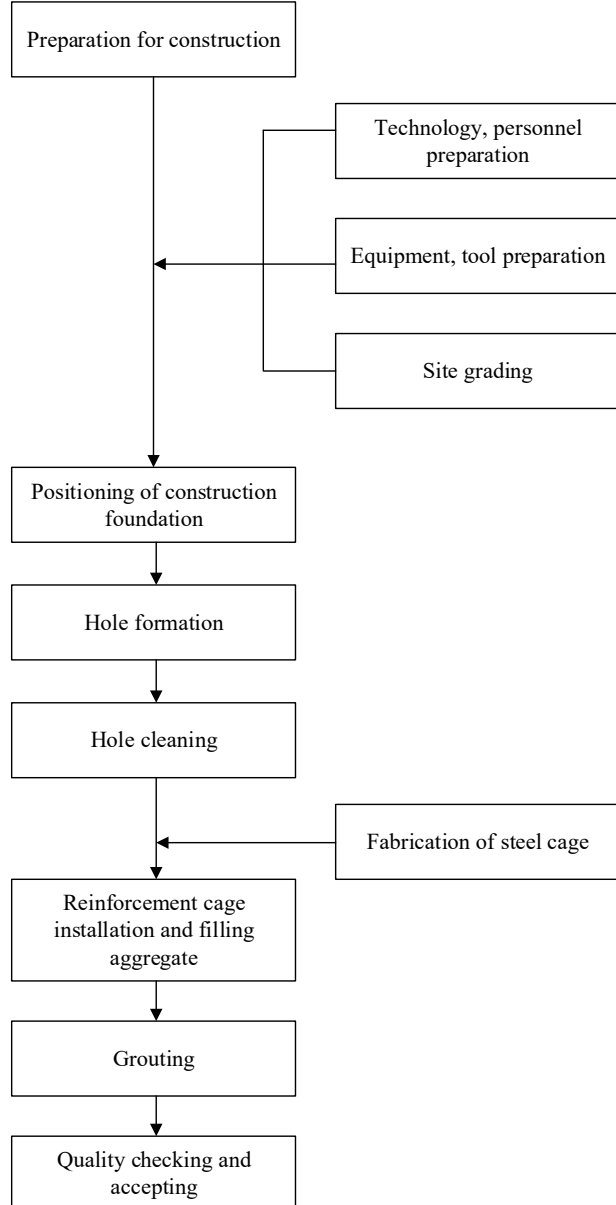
Preparation for construction

Technology, personnel preparation

Equipment, tool preparation

Site grading

Positioning of construction foundation

Hole formation

Hole cleaning

Fabrication of steel cage

Reinforcement cage installation and filling aggregate

Grouting

Quality checking and accepting